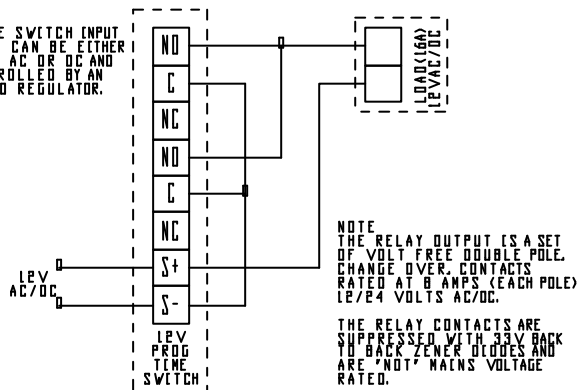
E SWITCH INPUT CAN BE EITHER AC OR DC AND ROLLED BY AN D REGULATOR.

NO
C
NC
NO
C
NC
S+
S-

12V PROG TIME SWITCH

12V AC/DC

LOAD(16A) 12VAC/DC

NOTE
THE RELAY OUTPUT IS A SET OF VOLT FREE DOUBLE POLE. CHANGE OVER. CONTACTS RATED AT 8 AMPS (EACH POLE) 12/24 VOLTS AC/DC.

THE RELAY CONTACTS ARE SUPPRESSED WITH 33V BACK TO BACK ZENER DIODES AND ARE 'NOT' MAINS VOLTAGE RATED.